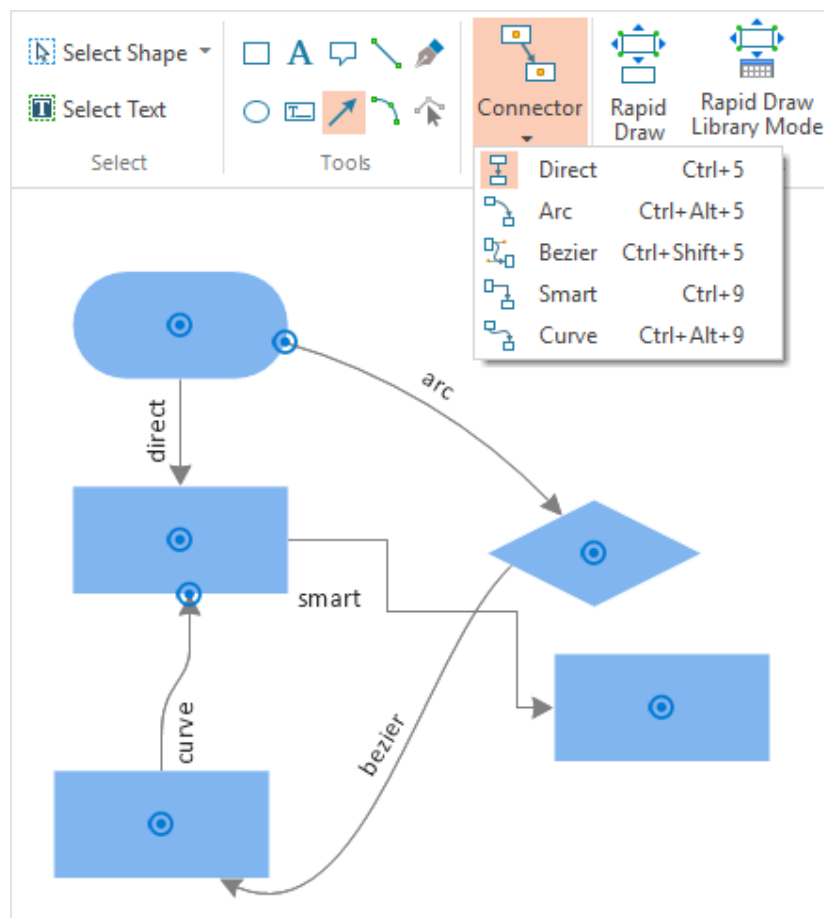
Select Shape
Select Text
Select
Tools
Connector
Rapid Draw
Rapid Draw Library Mode

| Direct | Ctrl+5 |
|---|---|
| Arc | Ctrl+Alt+5 |
| Bezier | Ctrl+Shift+5 |
| Smart | Ctrl+9 |
| Curve | Ctrl+Alt+9 |

arc
direct
smart
bezier
curve